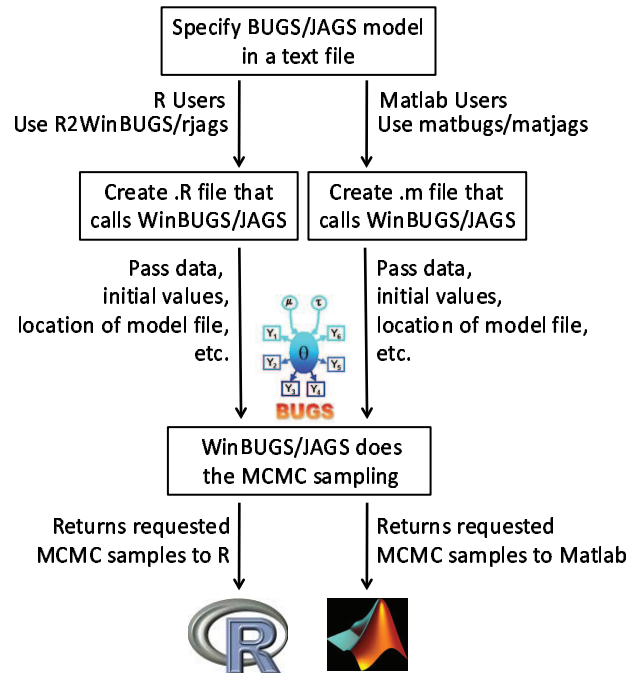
Specify BUGS/JAGS model in a text file

R Users
Use R2WinBUGS/rjags

Matlab Users
Use matbugs/matjags

Create .R file that calls WinBUGS/JAGS

Create .m file that calls WinBUGS/JAGS

Pass data, initial values, location of model file, etc.

Pass data, initial values, location of model file, etc.

$\mu$ $\tau$ $\theta$ $Y_1$ $Y_6$ $Y_2$ $Y_5$ $Y_3$ $Y_4$
BUGS

WinBUGS/JAGS does the MCMC sampling

Returns requested MCMC samples to R

Returns requested MCMC samples to Matlab

R